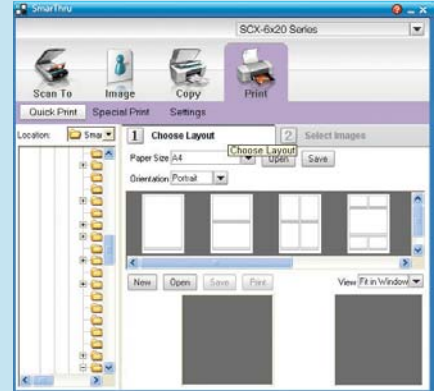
SmarThru

SCX-6x20 Series

Scan To
Image
Copy
Print

Quick Print
Special Print
Settings

Location:
Smar

1 Choose Layout
2 Select Images

Choose Layout

Paper Size A4
Open
Save

Orientation Portrait

New
Open
Save
Print

View Fit in Window